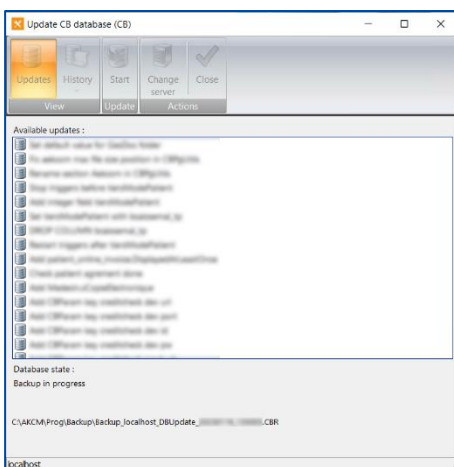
Update CB database (CB)

Updates
History
View
Start
Update
Change server
Close
Actions

Available updates :
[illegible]
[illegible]
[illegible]
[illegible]
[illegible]
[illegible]
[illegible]
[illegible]
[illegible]
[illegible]
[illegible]
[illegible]
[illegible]
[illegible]
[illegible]

Database state :
Backup in progress

C:\AKCM\Prog\Backup\Backup_localhost_DBUpdate_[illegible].CBR

localhost